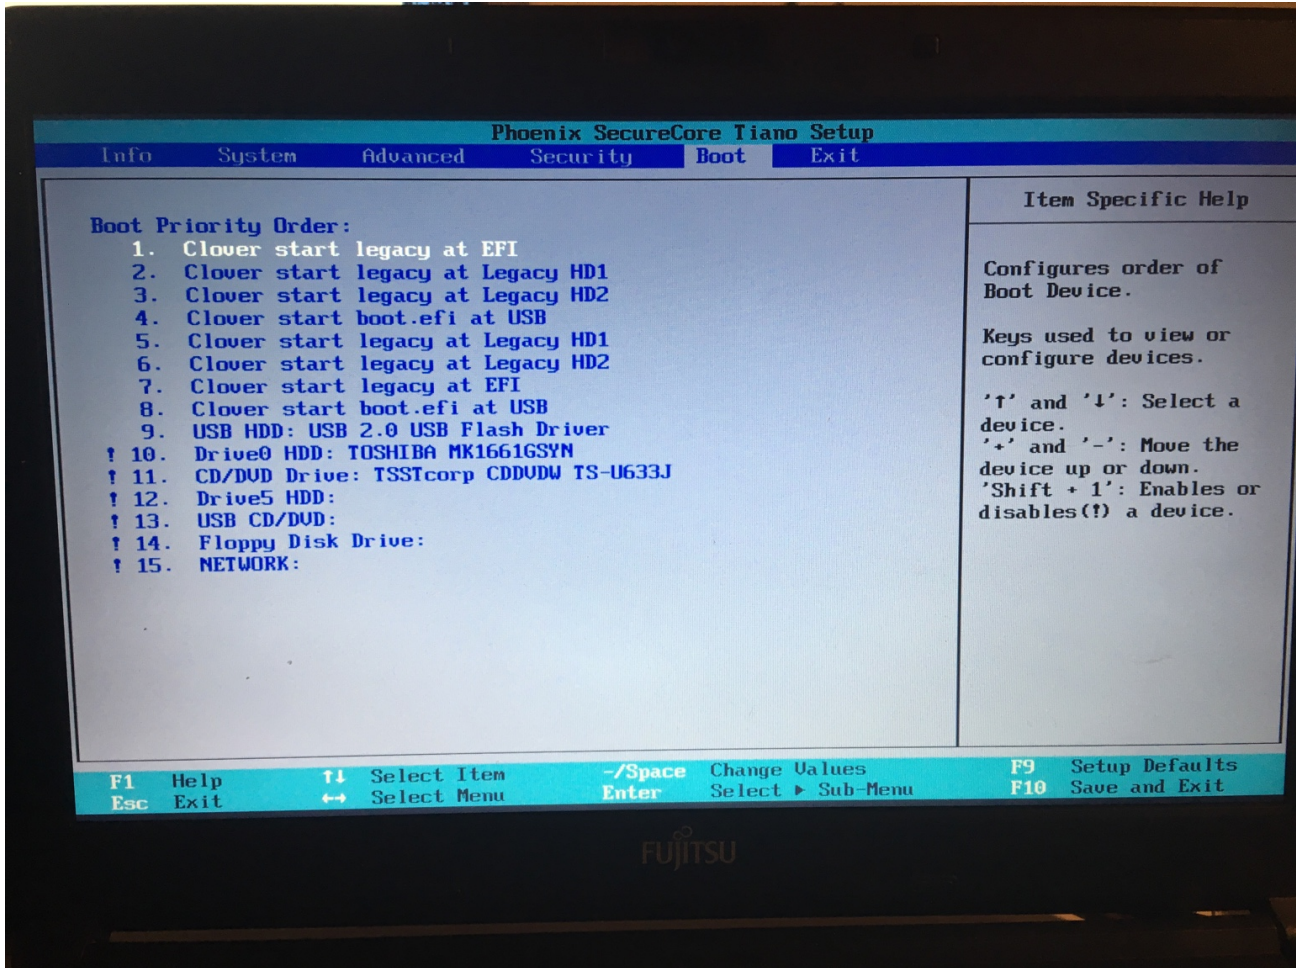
Phoenix SecureCore Tiano Setup

Info System Advanced Security Boot Exit

Boot Priority Order:
1. Clover start legacy at EFI
2. Clover start legacy at Legacy HD1
3. Clover start legacy at Legacy HD2
4. Clover start boot.efi at USB
5. Clover start legacy at Legacy HD1
6. Clover start legacy at Legacy HD2
7. Clover start legacy at EFI
8. Clover start boot.efi at USB
9. USB HDD: USB 2.0 USB Flash Driver
! 10. Drive0 HDD: TOSHIBA MK1661GSYN
! 11. CD/DVD Drive: TSSTcorp CDDVDW TS-U633J
! 12. Drive5 HDD:
! 13. USB CD/DVD:
! 14. Floppy Disk Drive:
! 15. NETWORK:

Item Specific Help

Configures order of Boot Device.

Keys used to view or configure devices.

'↑' and '↓': Select a device.
'+' and '-': Move the device up or down.
'Shift + 1': Enables or disables(!) a device.

F1 Help
Esc Exit
↑↓ Select Item
↔ Select Menu
-/Space Change Values
Enter Select ▸ Sub-Menu
F9 Setup Defaults
F10 Save and Exit

FUJITSU